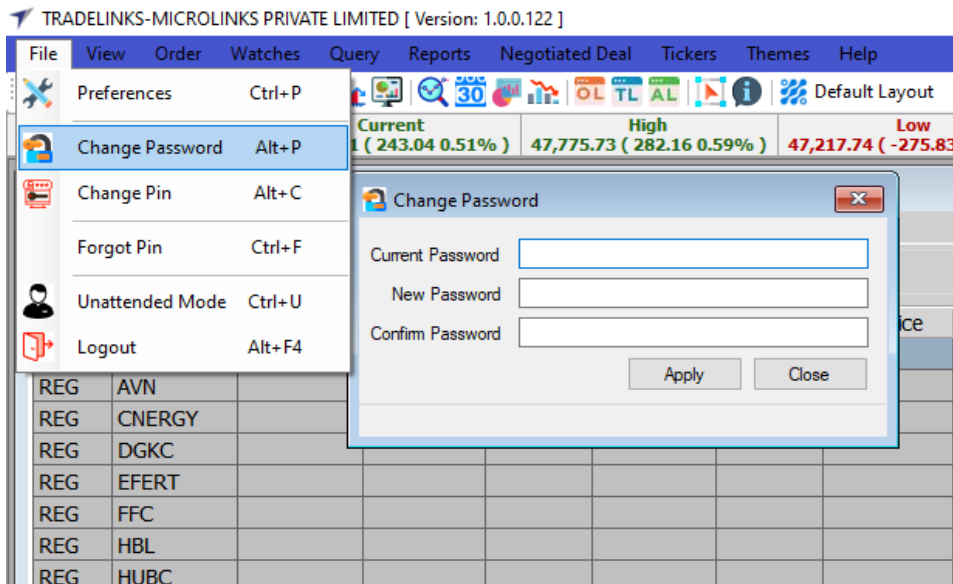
TRADELINKS-MICROLINKS PRIVATE LIMITED [ Version: 1.0.0.122 ]

File View Order Watches Query Reports Negotiated Deal Tickers Themes Help

Preferences Ctrl+P
Change Password Alt+P
Change Pin Alt+C
Forgot Pin Ctrl+F
Unattended Mode Ctrl+U
Logout Alt+F4

30 OL TL AL Default Layout

Current
1 ( 243.04 0.51% )
High
47,775.73 ( 282.16 0.59% )
Low
47,217.74 ( -275.83

Change Password
Current Password
New Password
Confirm Password
Apply Close

ice

| REG | AVN |
|---|---|
| REG | CNERGY |
| REG | DGKC |
| REG | EFERT |
| REG | FFC |
| REG | HBL |
| REG | HUBC |